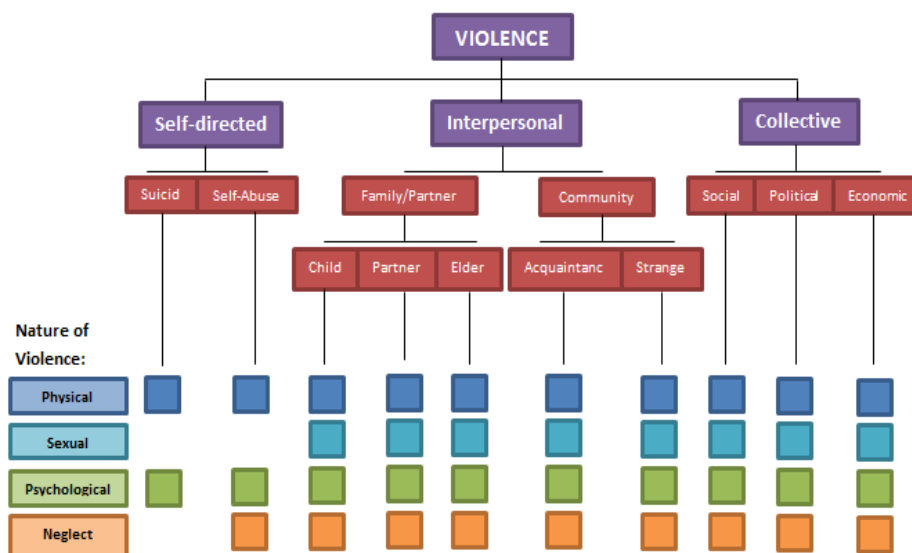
VIOLENCE

Self-directed

Interpersonal

Collective

Suicid

Self-Abuse

Family/Partner

Community

Social

Political

Economic

Child

Partner

Elder

Acquaintanc

Strange

Nature of Violence:

Physical

Sexual

Psychological

Neglect